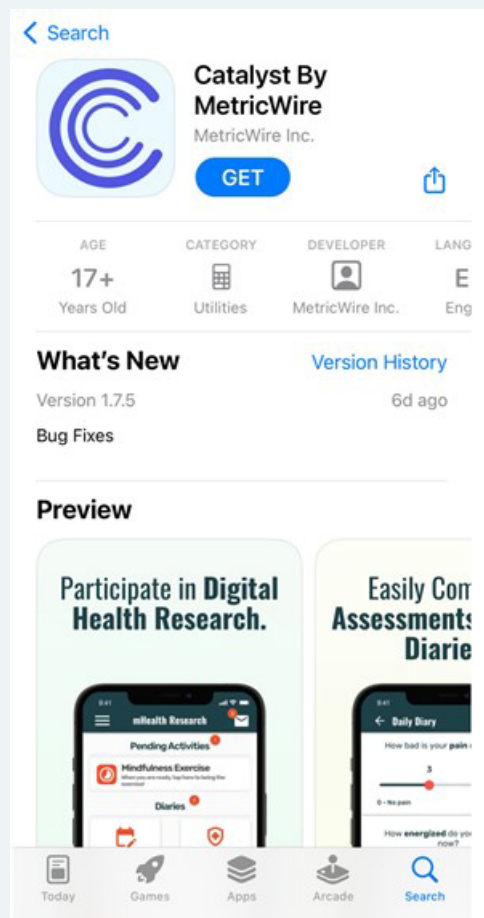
< Search

Catalyst By MetricWire
MetricWire Inc.

GET

| AGE | CATEGORY | DEVELOPER | LANG |
|---|---|---|---|
| 17+ | | | E |
| Years Old | Utilities | MetricWire Inc. | Eng |

What's New
Version History

Version 1.7.5
6d ago

Bug Fixes

Preview

Participate in Digital Health Research.

9:41
mHealth Research
Pending Activities
Mindfulness Exercise
When you are ready, tap here to being the exercise!
Diaries

Easily Com
Assessments
Diarie

9:41
Daily Diary
How bad is your pain
3
0 - No pain
How energized do you now?

Today
Games
Apps
Arcade
Search